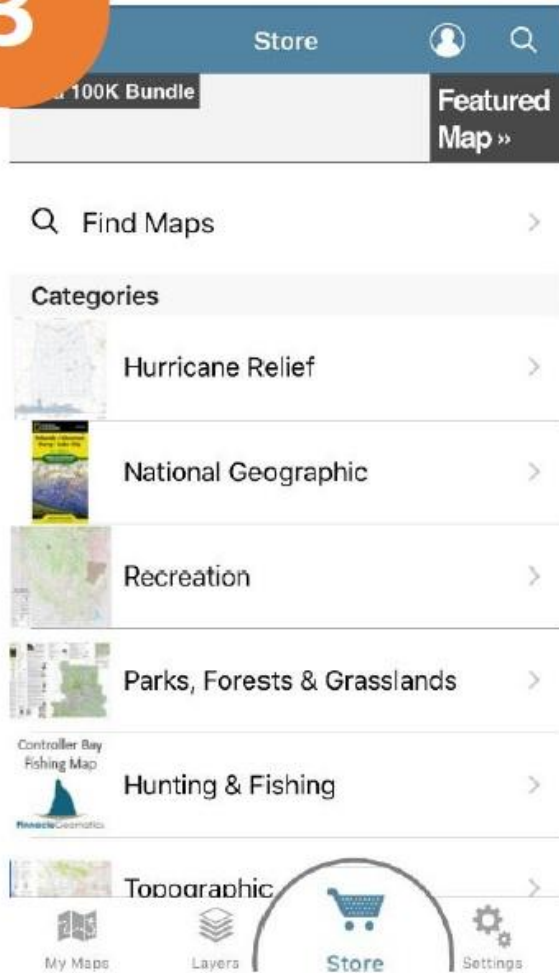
3

Store

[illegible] 100K Bundle

Featured Map »

Find Maps

Categories

Hurricane Relief

National Geographic

Recreation

Parks, Forests & Grasslands

Controller Bay Fishing Map

Hunting & Fishing

Topographic

My Maps

Layers

Store

Settings